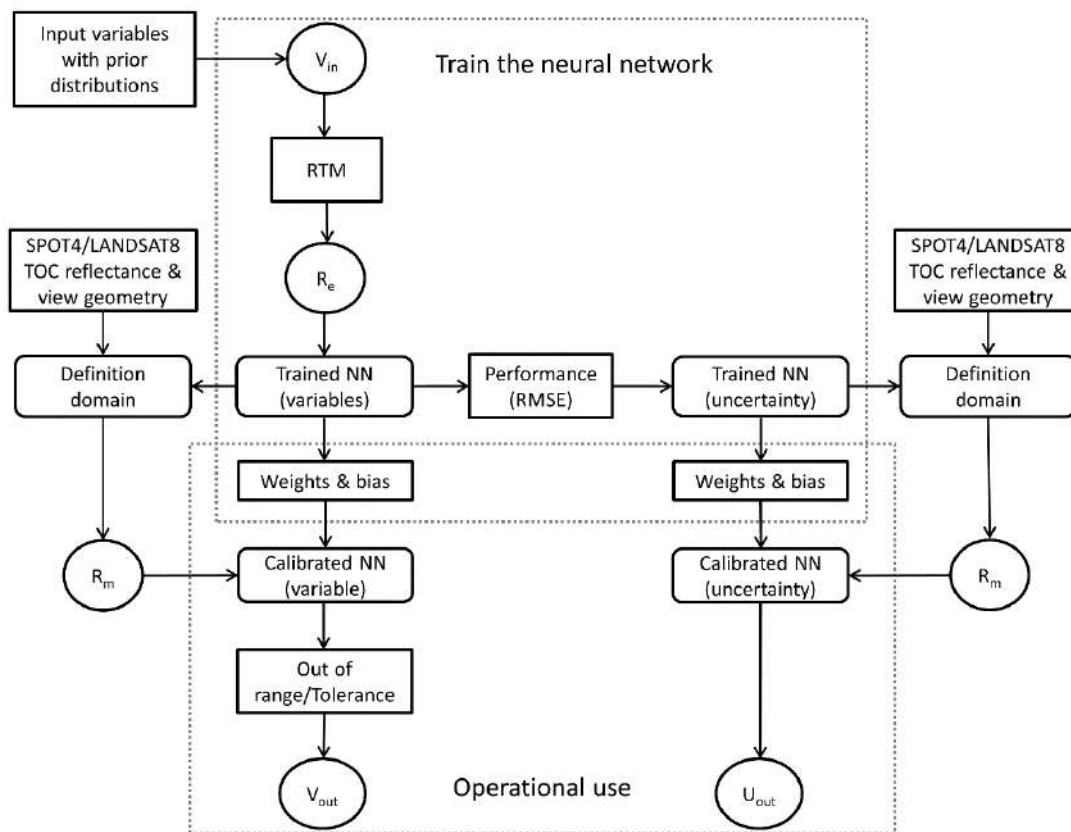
Input variables with prior distributions

$V_{in}$

Train the neural network

RTM

$R_e$

SPOT4/LANDSAT8 TOC reflectance & view geometry

SPOT4/LANDSAT8 TOC reflectance & view geometry

Definition domain

Trained NN (variables)

Performance (RMSE)

Trained NN (uncertainty)

Definition domain

Weights & bias

Weights & bias

$R_m$

Calibrated NN (variable)

Calibrated NN (uncertainty)

$R_m$

Out of range/Tolerance

$V_{out}$

Operational use

$U_{out}$